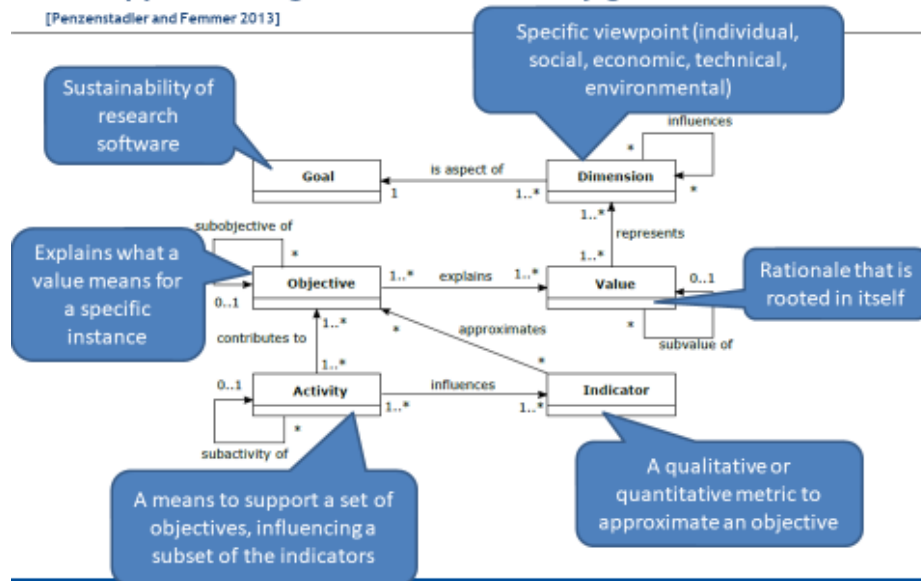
[Penzenstadler and Femmer 2013]

Specific viewpoint (individual, social, economic, technical, environmental)

Sustainability of research software

influences

Goal

is aspect of

1

1..*

Dimension

*

*

1..*

represents

1..*

subobjective of

*

Explains what a value means for a specific instance

0..1

Objective

1..*

explains

1..*

Value

0..1

Rationale that is rooted in itself

approximates

*

*

*

subvalue of

contributes to

1..*

1..*

0..1

Activity

influences

1..*

1..*

Indicator

*

subactivity of

A qualitative or quantitative metric to approximate an objective

A means to support a set of objectives, influencing a subset of the indicators